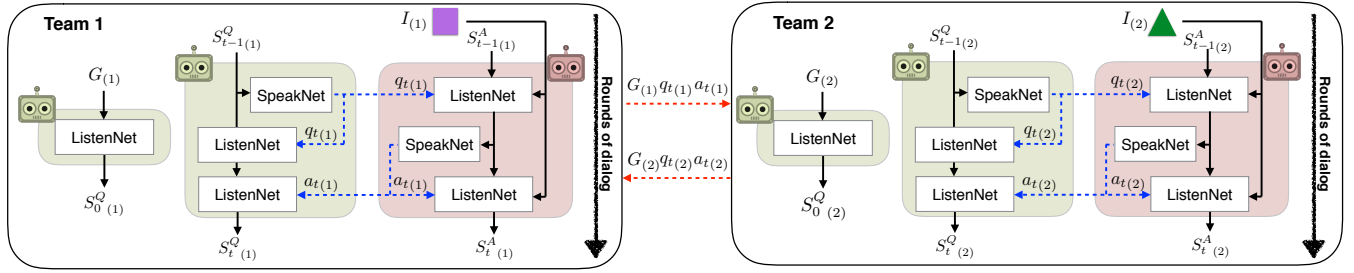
Team 1

$G_{(1)}$

ListenNet

$S^Q_{0\ (1)}$

$S^Q_{t-1(1)}$

SpeakNet

ListenNet

ListenNet

$q_{t(1)}$

$a_{t(1)}$

$S^Q_{t\ (1)}$

$I_{(1)}$

$S^A_{t-1(1)}$

$q_{t(1)}$

ListenNet

SpeakNet

$a_{t(1)}$

ListenNet

$S^A_{t\ (1)}$

Rounds of dialog

$G_{(1)}q_{t(1)}a_{t(1)}$

$G_{(2)}q_{t(2)}a_{t(2)}$

Team 2

$G_{(2)}$

ListenNet

$S^Q_{0\ (2)}$

$S^Q_{t-1(2)}$

SpeakNet

ListenNet

ListenNet

$q_{t(2)}$

$a_{t(2)}$

$S^Q_{t\ (2)}$

$I_{(2)}$

$S^A_{t-1(2)}$

$q_{t(2)}$

ListenNet

SpeakNet

$a_{t(2)}$

ListenNet

$S^A_{t\ (2)}$

Rounds of dialog